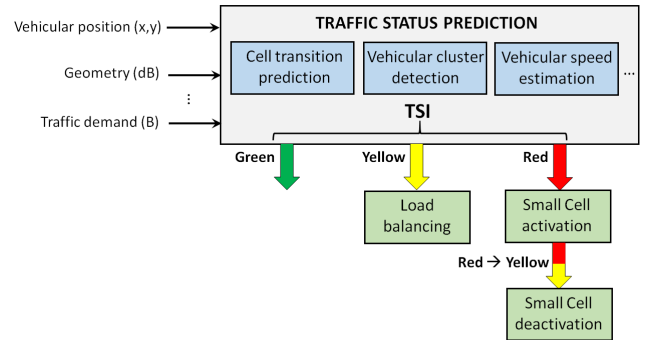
Vehicular position (x,y)

Geometry (dB)

⋮

Traffic demand (B)

TRAFFIC STATUS PREDICTION

Cell transition prediction

Vehicular cluster detection

Vehicular speed estimation

...

TSI

Green

Yellow

Red

Load balancing

Small Cell activation

Red → Yellow

Small Cell deactivation